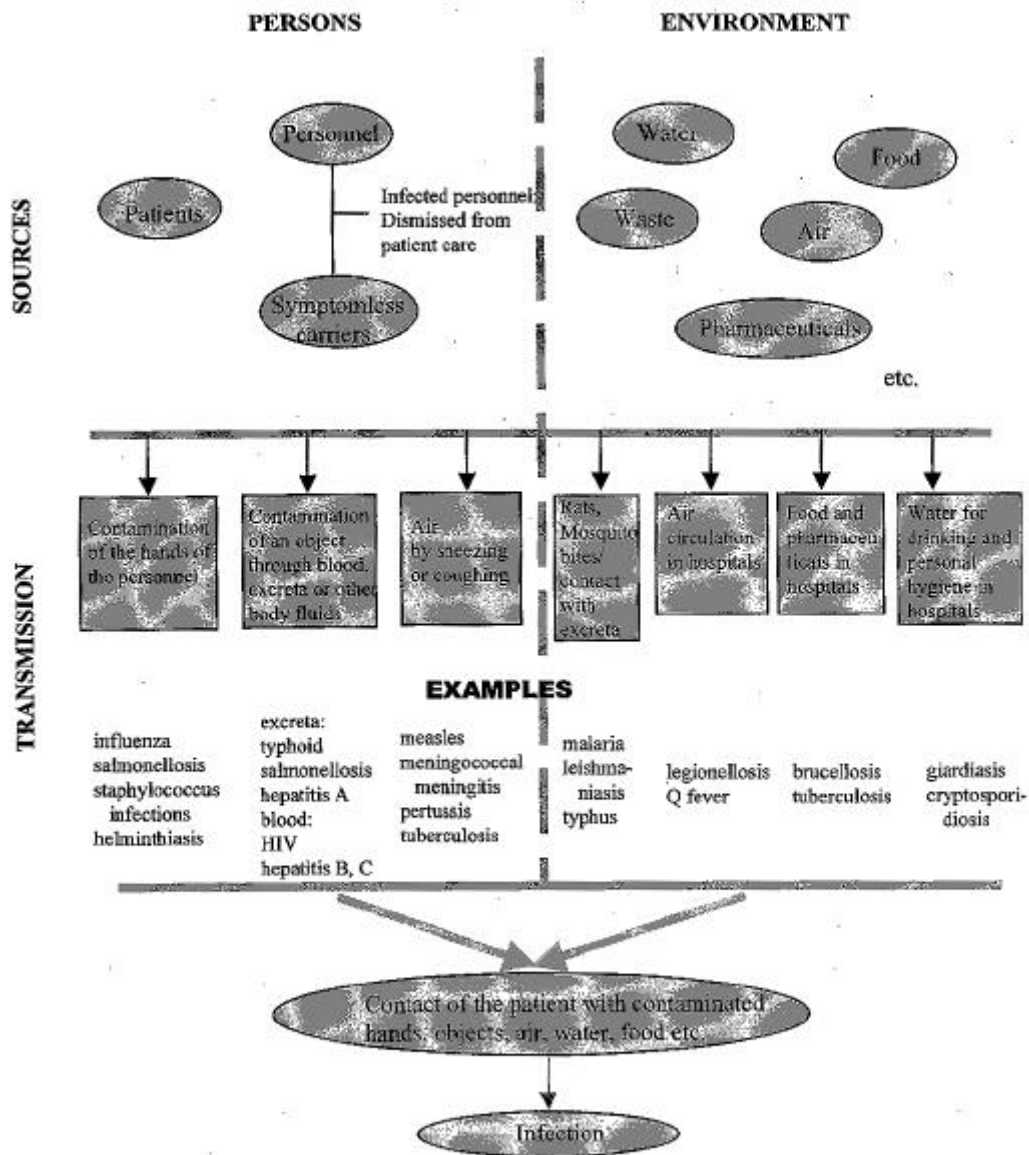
PERSONS

ENVIRONMENT

SOURCES

Personnel

Patients

Infected personnel: Dismissed from patient care

Symptomless carriers

Water

Food

Waste

Air

Pharmaceuticals

etc.

TRANSMISSION

Contamination of the hands of the personnel

Contamination of an object through blood, excreta or other body fluids

Air by sneezing or coughing

Rats, Mosquito bites/ contact with excreta

Air circulation in hospitals

Food and pharmaceuticals in hospitals

Water for drinking and personal hygiene in hospitals

EXAMPLES

influenza
salmonellosis
staphylococcus infections
helminthiasis

excreta:
typhoid
salmonellosis
hepatitis A
blood:
HIV
hepatitis B, C

measles
meningococcal meningitis
pertussis
tuberculosis

malaria
leishmaniasis
typhus

legionellosis
Q fever

brucellosis
tuberculosis

giardiasis
cryptosporidiosis

Contact of the patient with contaminated hands, objects, air, water, food etc.

Infection